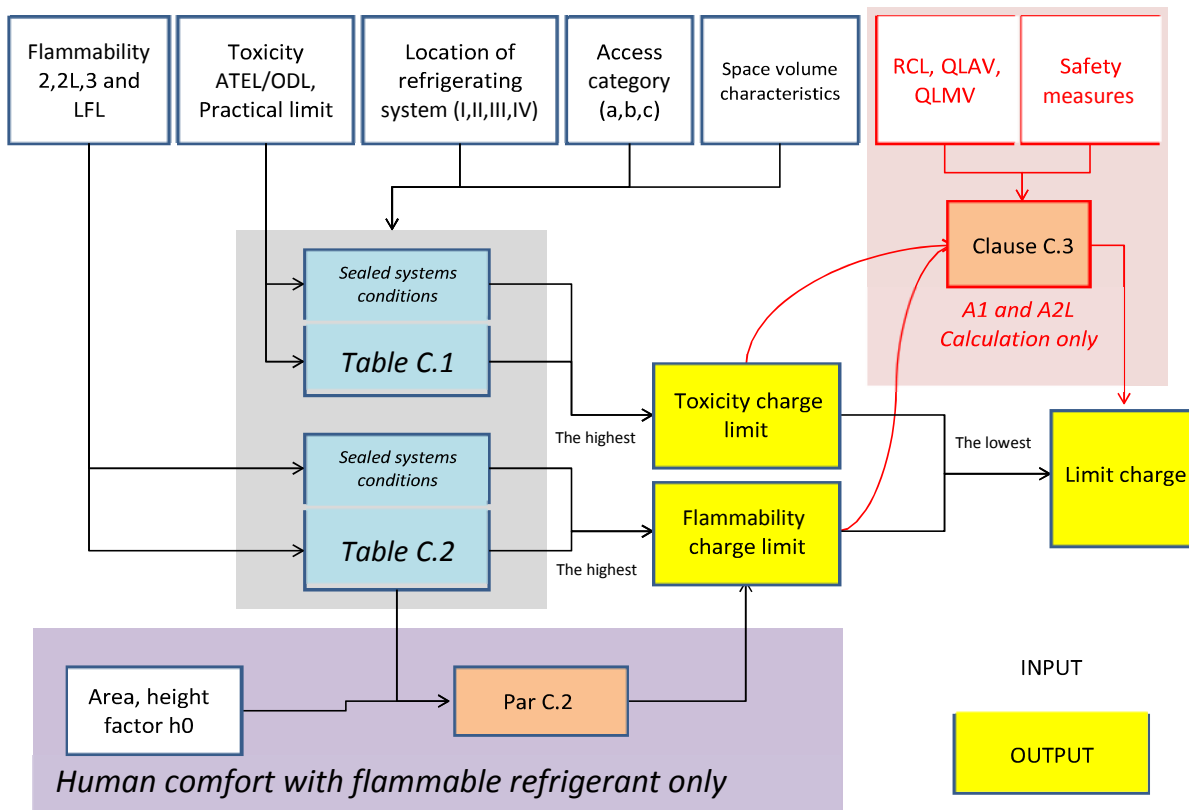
Flammability 2,2L,3 and LFL

Toxicity ATEL/ODL, Practical limit

Location of refrigerating system (I,II,III,IV)

Access category (a,b,c)

Space volume characteristics

RCL, QLAV, QLMV

Safety measures

Clause C.3

A1 and A2L Calculation only

Sealed systems conditions

Table C.1

Toxicity charge limit

The highest

The lowest

Limit charge

Sealed systems conditions

Table C.2

Flammability charge limit

The highest

Area, height factor h0

Par C.2

INPUT

OUTPUT

Human comfort with flammable refrigerant only